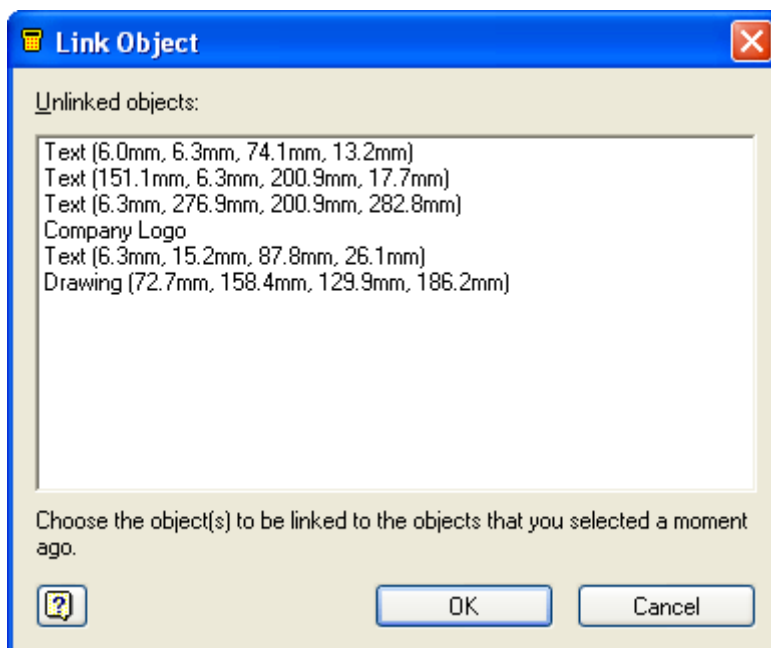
Link Object

Unlinked objects:

Text (6.0mm, 6.3mm, 74.1mm, 13.2mm)
Text (151.1mm, 6.3mm, 200.9mm, 17.7mm)
Text (6.3mm, 276.9mm, 200.9mm, 282.8mm)
Company Logo
Text (6.3mm, 15.2mm, 87.8mm, 26.1mm)
Drawing (72.7mm, 158.4mm, 129.9mm, 186.2mm)

Choose the object(s) to be linked to the objects that you selected a moment ago.

OK
Cancel